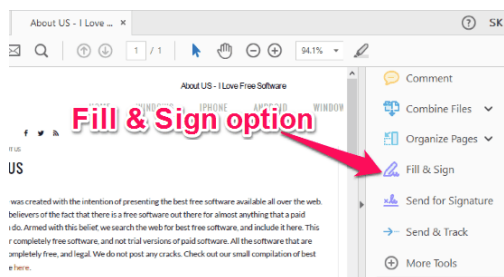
About US - I Love ... ×

? SK

1 / 1

94.1%

About US - I Love Free Software

WINDOWS IPHONE ANDROID WINDOW

Fill & Sign option

US

was created with the intention of presenting the best free software available all over the web. believers of the fact that there is a free software out there for almost anything that a paid do. Armed with this belief, we search the web for best free software, and include it here. This completely free software, and not trial versions of paid software. All the software that are completely free, and legal. We do not post any cracks. Check out our small compilation of best here.

Comment

Combine Files

Organize Pages

Fill & Sign

Send for Signature

Send & Track

More Tools